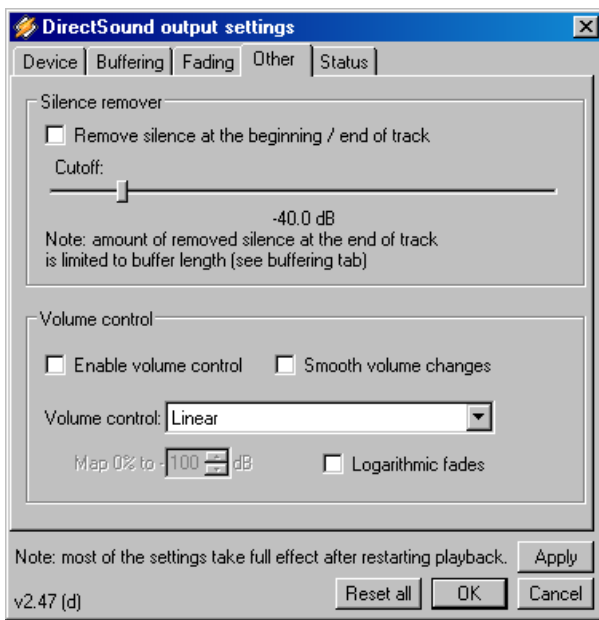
DirectSound output settings

Device | Buffering | Fading | Other | Status

Silence remover

Remove silence at the beginning / end of track

Cutoff:

-40.0 dB

Note: amount of removed silence at the end of track is limited to buffer length (see buffering tab)

Volume control

Enable volume control

Smooth volume changes

Volume control: Linear

Map 0% to -100 dB

Logarithmic fades

Note: most of the settings take full effect after restarting playback.

Apply

v2.47 (d)

Reset all

OK

Cancel